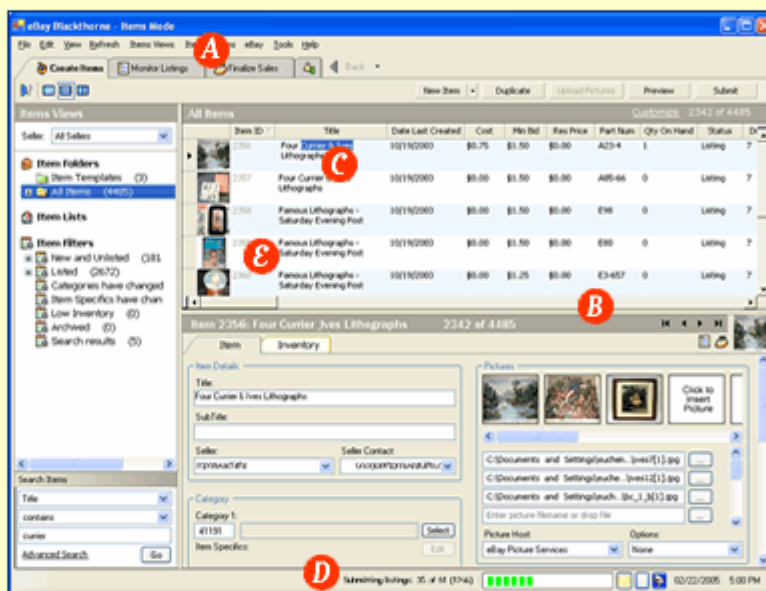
eBay Blackthorne - Items Mode

File Edit View Refresh Items Views It A s eBay Tools Help

Create Items | Monitor Listings | Finalize Sales | Back

New Item | Duplicate | Upload Pictures | Preview | Submit

Items Views

Seller: All Sellers

Item Folders
Item Templates (3)
All Items (4485)

Item Lists

Item Filters
New and Unlisted (181
Listed (2672)
Categories have changed
Item Specifics have chan
Low Inventory (0)
Archived (0)
Search results (5)

All Items Customize 2342 of 4485

| | Item ID | Title | Date Last Created | Cost | Min Bid | Res Price | Part Num | Qty On Hand | Status | D |
|---|---|---|---|---|---|---|---|---|---|---|
| | 2356 | Four Currier & Ives Lithographs C | 10/19/2003 | $0.75 | $1.50 | $0.00 | A23-4 | 1 | Listing | 7 |
| | 2357 | Four Currier & Ives Lithographs | 10/19/2003 | $0.00 | $1.50 | $0.00 | A85-66 | 0 | Listing | 7 |
| | 2358 | Famous Lithographs - Saturday Evening Post | 10/19/2003 | $0.00 | $1.50 | $0.00 | E98 | 0 | Listing | 7 |
| | 2359 E | Famous Lithographs - Saturday Evening Post | 10/19/2003 | $0.00 | $1.50 | $0.00 | E80 | 0 | Listing | 7 |
| | 2360 | Famous Lithographs - Saturday Evening Post | 10/19/2003 | $0.00 | $1.25 | $0.00 | E3-657 | 0 | Listing | 7 |

B

Item 2356: Four Currier Ives Lithographs 2342 of 4485

Item | Inventory

Item Details
Title:
Four Currier & Ives Lithographs
SubTitle:
Seller: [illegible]
Seller Contact: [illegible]

Category
Category 1:
41191
Select
Item Specifics:
Edit

Pictures
Click to Insert Picture
C:\Documents and Settings\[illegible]\ives1[1].jpg
C:\Documents and Settings\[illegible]\ives12[1].jpg
C:\Documents and Settings\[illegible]\bc_1_b[1].jpg
Enter picture filename or drop file
Picture Host:
eBay Picture Services
Options:
None

Search Items
Title
contains
currier
Advanced Search
Go

D Submitting listings: 35 of 51 (57%)

02/22/2005 5:00 PM